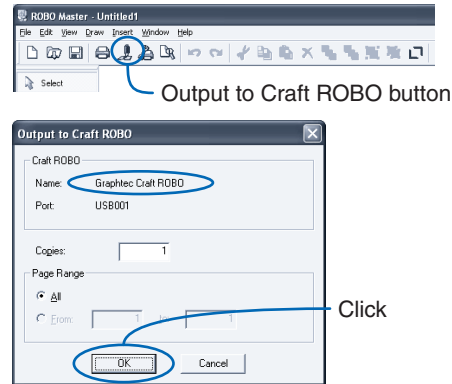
ROBO Master - Untitled1
File Edit View Draw Insert Window Help
Select
Output to Craft ROBO button

Output to Craft ROBO
Craft ROBO
Name: Graphtec Craft ROBO
Port: USB001
Copies: 1
Page Range
All
From: 1 to: 1
Click
OK
Cancel